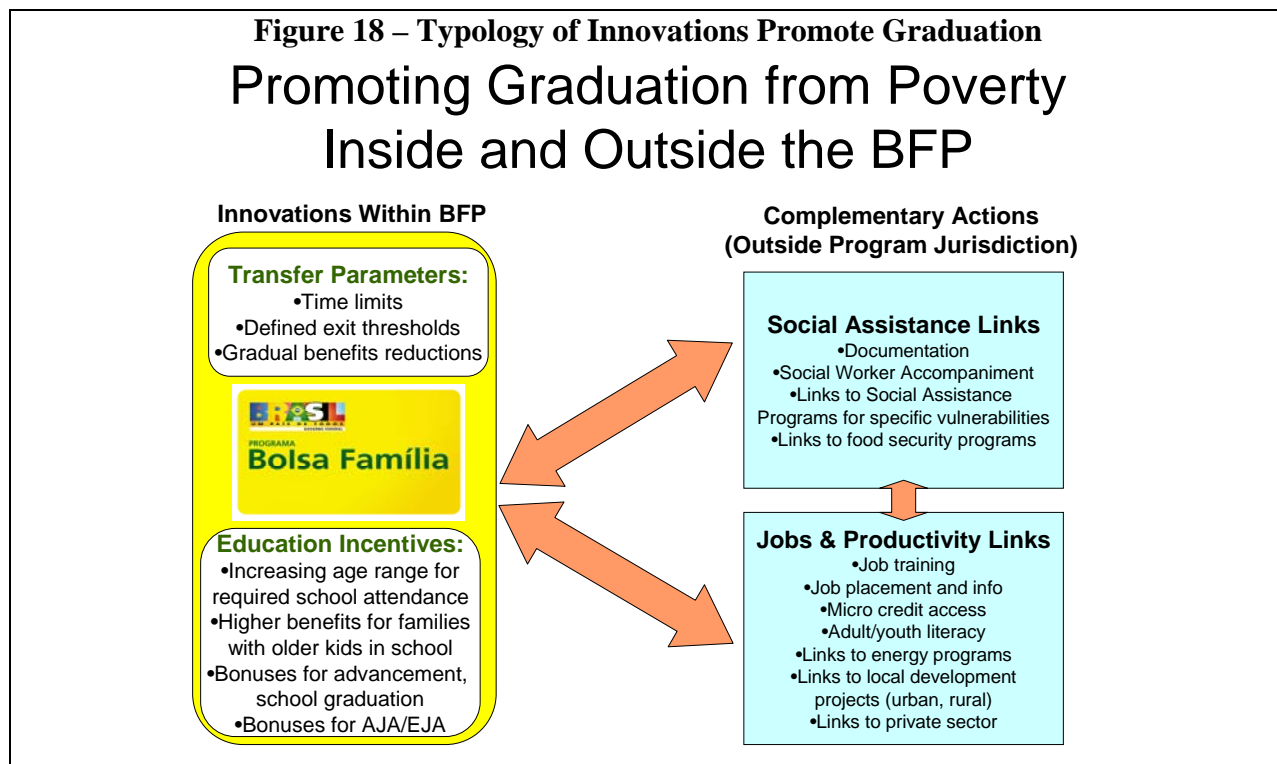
**Figure 18 – Typology of Innovations Promote Graduation**

Promoting Graduation from Poverty Inside and Outside the BFP

Innovations Within BFP

Transfer Parameters:
•Time limits
•Defined exit thresholds
•Gradual benefits reductions

BRASIL
UM PAÍS DE TODOS
GOVERNO FEDERAL
PROGRAMA
Bolsa Família

Education Incentives:
•Increasing age range for required school attendance
•Higher benefits for families with older kids in school
•Bonuses for advancement, school graduation
•Bonuses for AJA/EJA

Complementary Actions
(Outside Program Jurisdiction)

Social Assistance Links
•Documentation
•Social Worker Accompaniment
•Links to Social Assistance Programs for specific vulnerabilities
•Links to food security programs

Jobs & Productivity Links
•Job training
•Job placement and info
•Micro credit access
•Adult/youth literacy
•Links to energy programs
•Links to local development projects (urban, rural)
•Links to private sector